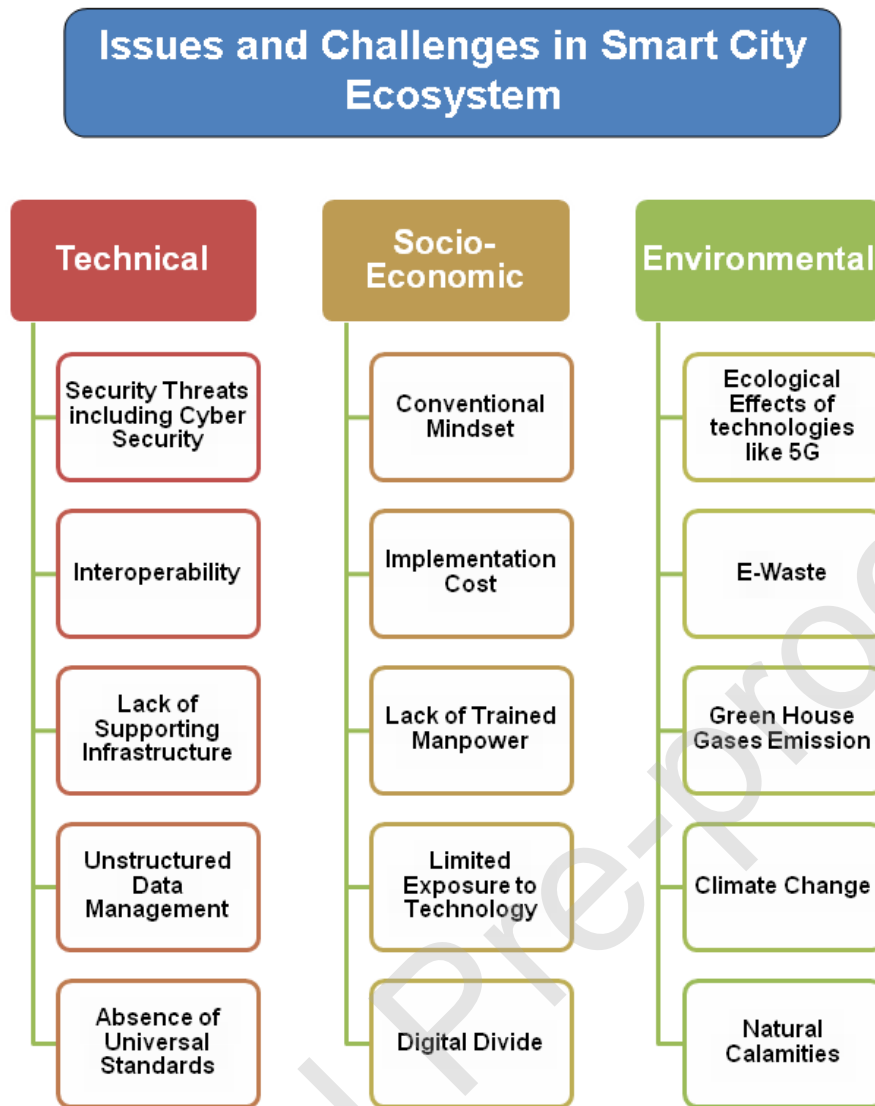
Issues and Challenges in Smart City Ecosystem

Technical

Security Threats including Cyber Security

Interoperability

Lack of Supporting Infrastructure

Unstructured Data Management

Absence of Universal Standards

Socio-Economic

Conventional Mindset

Implementation Cost

Lack of Trained Manpower

Limited Exposure to Technology

Digital Divide

Environmental

Ecological Effects of technologies like 5G

E-Waste

Green House Gases Emission

Climate Change

Natural Calamities

Pre-pro